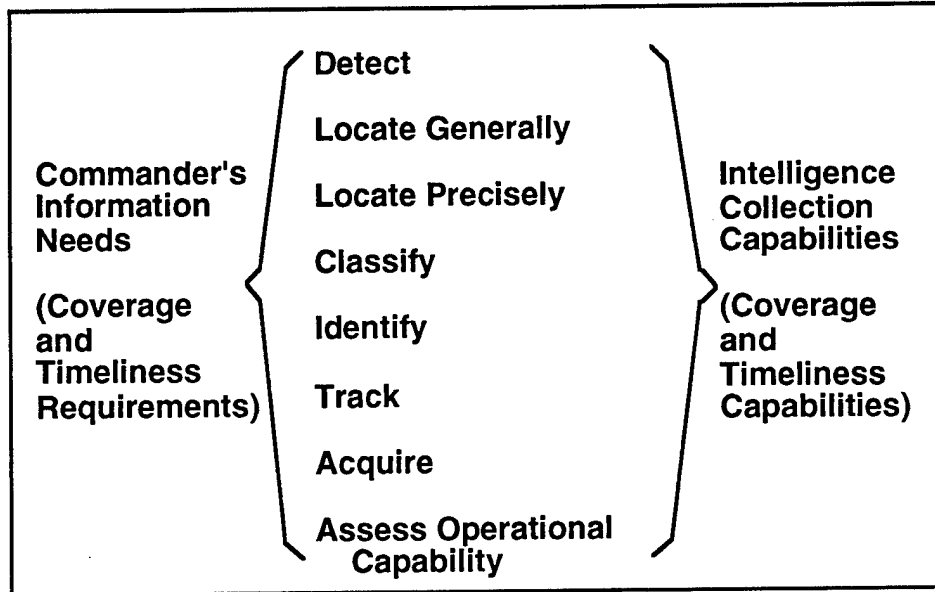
Commander's Information Needs

(Coverage and Timeliness Requirements)

Detect

Locate Generally

Locate Precisely

Classify

Identify

Track

Acquire

Assess Operational Capability

Intelligence Collection Capabilities

(Coverage and Timeliness Capabilities)